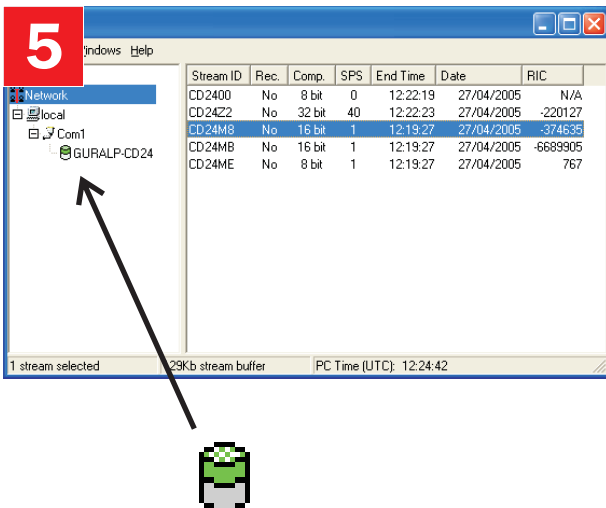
5

Windows Help

Network
local
Com1
GURALP-CD24

| Stream ID | Rec. | Comp. | SPS | End Time | Date | RIC |
|---|---|---|---|---|---|---|
| CD2400 | No | 8 bit | 0 | 12:22:19 | 27/04/2005 | N/A |
| CD24Z2 | No | 32 bit | 40 | 12:22:23 | 27/04/2005 | -220127 |
| CD24M8 | No | 16 bit | 1 | 12:19:27 | 27/04/2005 | -374635 |
| CD24MB | No | 16 bit | 1 | 12:19:27 | 27/04/2005 | -6689905 |
| CD24ME | No | 8 bit | 1 | 12:19:27 | 27/04/2005 | 767 |

1 stream selected | 29Kb stream buffer | PC Time (UTC): 12:24:42